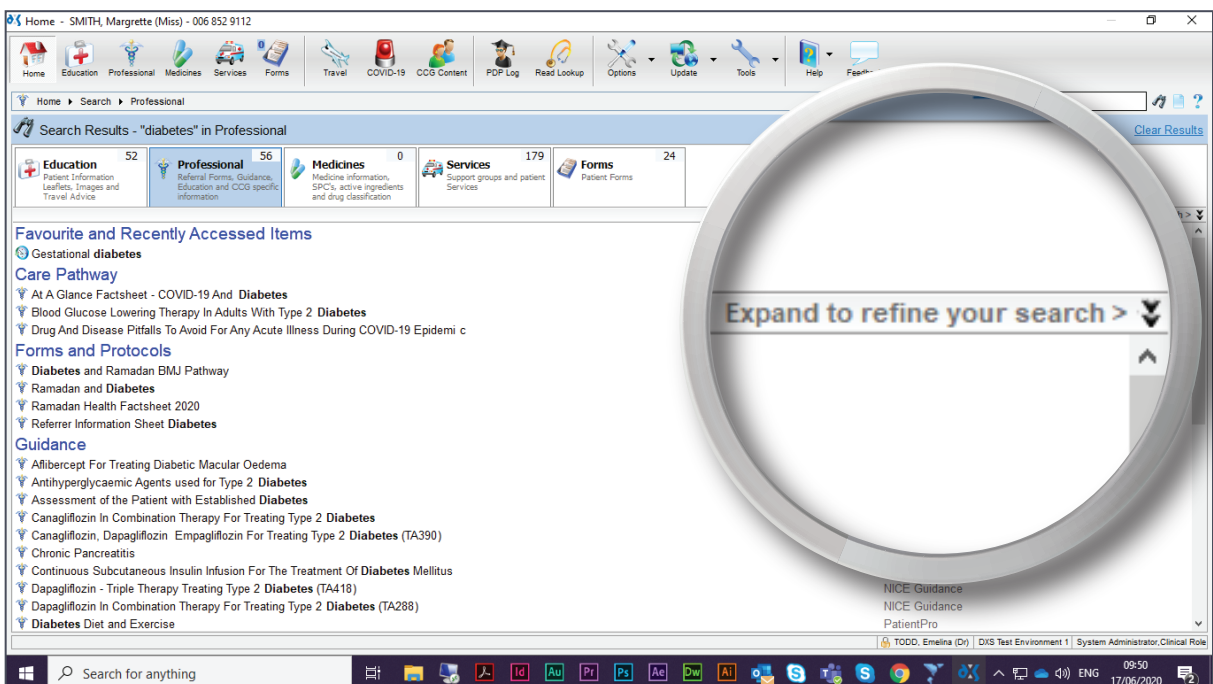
Home - SMITH, Margrette (Miss) - 006 852 9112

Home Education Professional Medicines Services Forms Travel COVID-19 CCG Content PDP Log Read Lookup Options Update Tools Help Feedb

Home ▸ Search ▸ Professional

Search Results - "diabetes" in Professional

Clear Results

| Education 52 | Professional 56 | Medicines 0 | Services 179 | Forms 24 |
|---|---|---|---|---|
| Patient Information Leaflets, Images and Travel Advice | Referral Forms, Guidance, Education and CCG specific information | Medicine information, SPC's, active ingredients and drug classification | Support groups and patient Services | Patient Forms |

Favourite and Recently Accessed Items
Gestational **diabetes**

Care Pathway
At A Glance Factsheet - COVID-19 And **Diabetes**
Blood Glucose Lowering Therapy In Adults With Type 2 **Diabetes**
Drug And Disease Pitfalls To Avoid For Any Acute Illness During COVID-19 Epidemi c

Forms and Protocols
**Diabetes** and Ramadan BMJ Pathway
Ramadan and **Diabetes**
Ramadan Health Factsheet 2020
Referrer Information Sheet **Diabetes**

Guidance
Aflibercept For Treating Diabetic Macular Oedema
Antihyperglycaemic Agents used for Type 2 **Diabetes**
Assessment of the Patient with Established **Diabetes**
Canagliflozin In Combination Therapy For Treating Type 2 **Diabetes**
Canagliflozin, Dapagliflozin Empagliflozin For Treating Type 2 **Diabetes** (TA390)
Chronic Pancreatitis
Continuous Subcutaneous Insulin Infusion For The Treatment Of **Diabetes** Mellitus
Dapagliflozin - Triple Therapy Treating Type 2 **Diabetes** (TA418) NICE Guidance
Dapagliflozin In Combination Therapy For Treating Type 2 **Diabetes** (TA288) NICE Guidance
**Diabetes** Diet and Exercise PatientPro

Expand to refine your search >

TODD, Emelina (Dr) DXS Test Environment 1 System Administrator,Clinical Role

Search for anything

ENG 09:50 17/06/2020 2